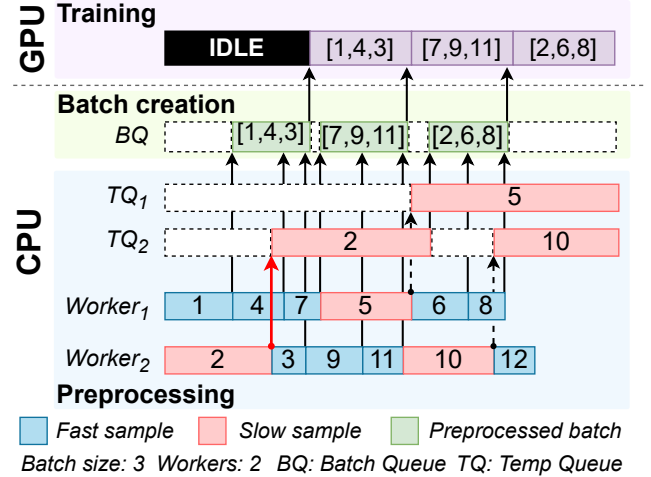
GPU Training

IDLE [1,4,3] [7,9,11] [2,6,8]

Batch creation

BQ [1,4,3] [7,9,11] [2,6,8]

CPU

$TQ_1$ 5

$TQ_2$ 2 10

$Worker_1$ 1 4 7 5 6 8

$Worker_2$ 2 3 9 11 10 12

Preprocessing

Fast sample Slow sample Preprocessed batch

Batch size: 3 Workers: 2 BQ: Batch Queue TQ: Temp Queue